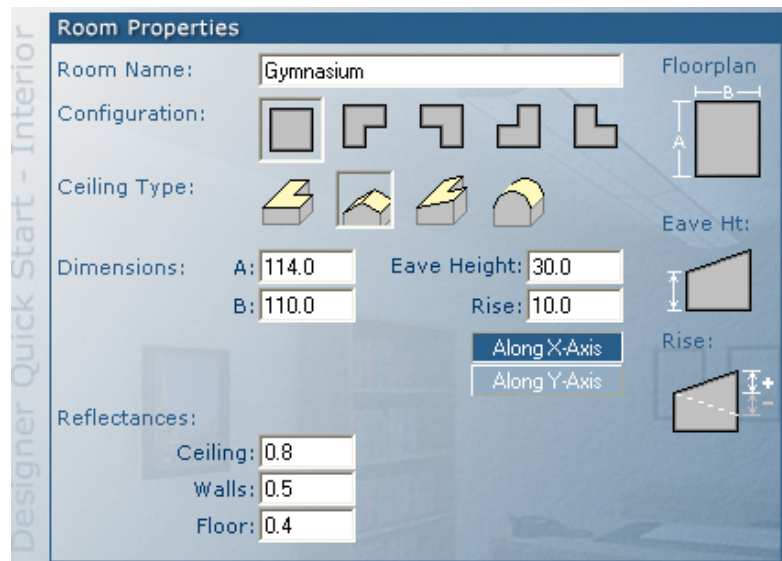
Designer Quick Start - Interior

Room Properties

Room Name: Gymnasium

Floorplan

B

A

Configuration:

Ceiling Type:

Eave Ht:

Dimensions: A: 114.0 Eave Height: 30.0

B: 110.0 Rise: 10.0

Along X-Axis

Along Y-Axis

Rise:

+

-

Reflectances:

Ceiling: 0.8

Walls: 0.5

Floor: 0.4